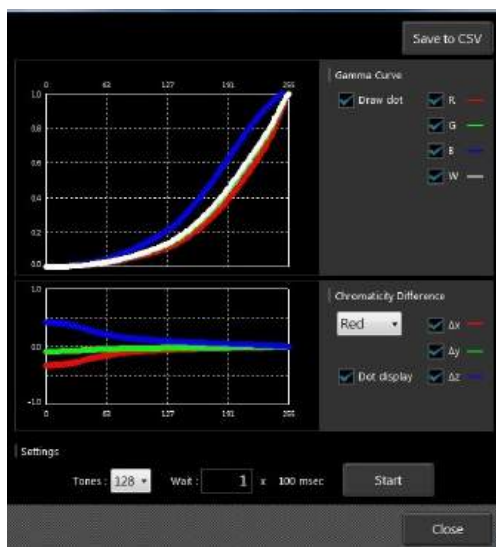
Save to CSV

0 63 127 191 255
1.0
0.8
0.6
0.4
0.2
0.0

Gamma Curve
Draw dot
R
G
B
W

1.0
0.0
-1.0
0 63 127 191 255

Chromaticity Difference
Red
Δx
Δy
Dot display
Δz

Settings
Tones : 128
Wait : 1 x 100 msec
Start

Close